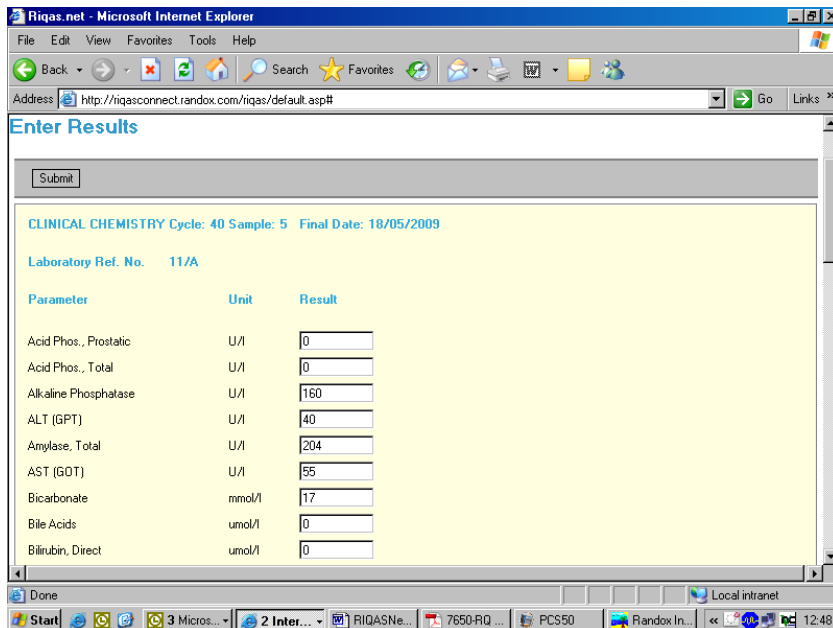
Riqas.net - Microsoft Internet Explorer

File Edit View Favorites Tools Help

Back Search Favorites

Address http://riqasconnect.randox.com/riqas/default.asp# Go Links »

Enter Results

Submit

CLINICAL CHEMISTRY Cycle: 40 Sample: 5 Final Date: 18/05/2009

Laboratory Ref. No. 11/A

| Parameter | Unit | Result |
|---|---|---|
| Acid Phos., Prostatic | U/l | 0 |
| Acid Phos., Total | U/l | 0 |
| Alkaline Phosphatase | U/l | 160 |
| ALT (GPT) | U/l | 40 |
| Amylase, Total | U/l | 204 |
| AST (GOT) | U/l | 55 |
| Bicarbonate | mmol/l | 17 |
| Bile Acids | umol/l | 0 |
| Bilirubin, Direct | umol/l | 0 |

Done Local intranet

Start 3 Micros... 2 Inter... RIQASNe... 7650-RQ ... PCS50 Randox In... « 12:48